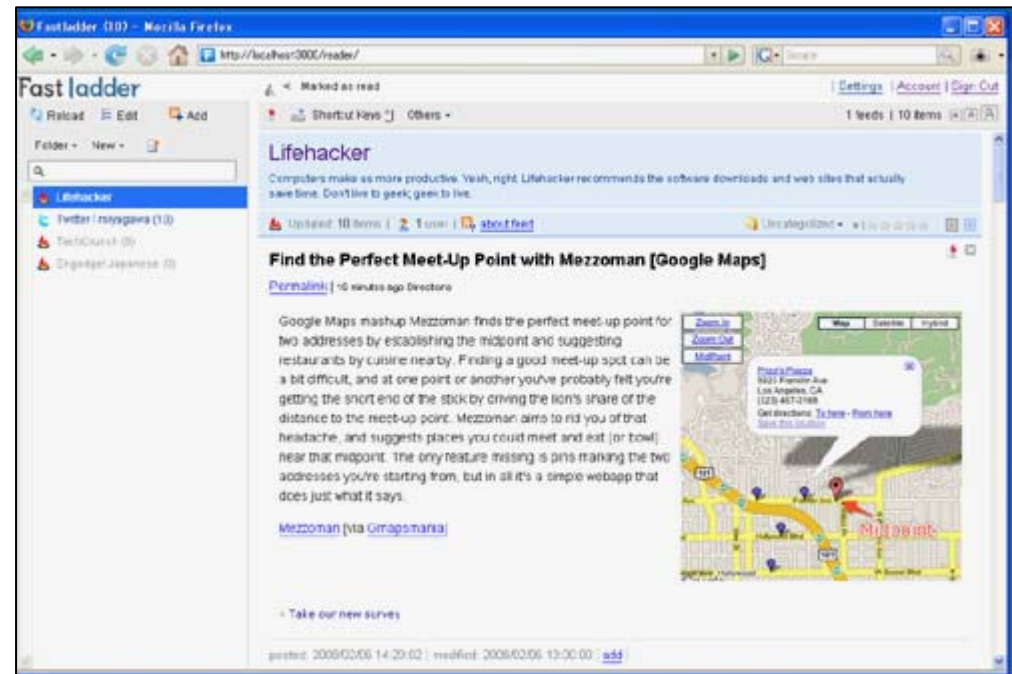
Fastladder (10) - Mozilla Firefox

http://localhost:3000/reader/

Search

Fast ladder

Reload Edit Add

Folder New

Lifehacker

Twitter / miyagawa (13)

TechCrunch (8)

Engadget Japanese (0)

Marked as read

Settings | Account | Sign Out

Shortcut Keys Others

1 feeds | 10 items

Lifehacker

Computers make us more productive. Yeah, right. Lifehacker recommends the software downloads and web sites that actually save time. Don't live to geek; geek to live.

Updated: 10 items | 1 user | about feed

Uncategorized

Find the Perfect Meet-Up Point with Mezzoman [Google Maps]

Permalink | 16 minutes ago Directions

Google Maps mashup Mezzoman finds the perfect meet-up point for two addresses by establishing the midpoint and suggesting restaurants by cuisine nearby. Finding a good meet-up spot can be a bit difficult, and at one point or another you've probably felt you're getting the short end of the stick by driving the lion's share of the distance to the meet-up point. Mezzoman aims to rid you of that headache, and suggests places you could meet and eat (or bowl) near that midpoint. The only feature missing is pins marking the two addresses you're starting from, but in all it's a simple webapp that does just what it says.

Mezzoman [via Gmapsmania]

Zoom In
Zoom Out
MidPoint

Map Satellite Hybrid

Pizzo's Piazza
5921 Franklin Ave
Los Angeles, CA
(323) 467-2168
Get directions: To here - From here
Save this location

Midpoint

- Take our new survey

posted: 2008/02/06 14:20:02 | modified: 2008/02/06 13:30:00 | add